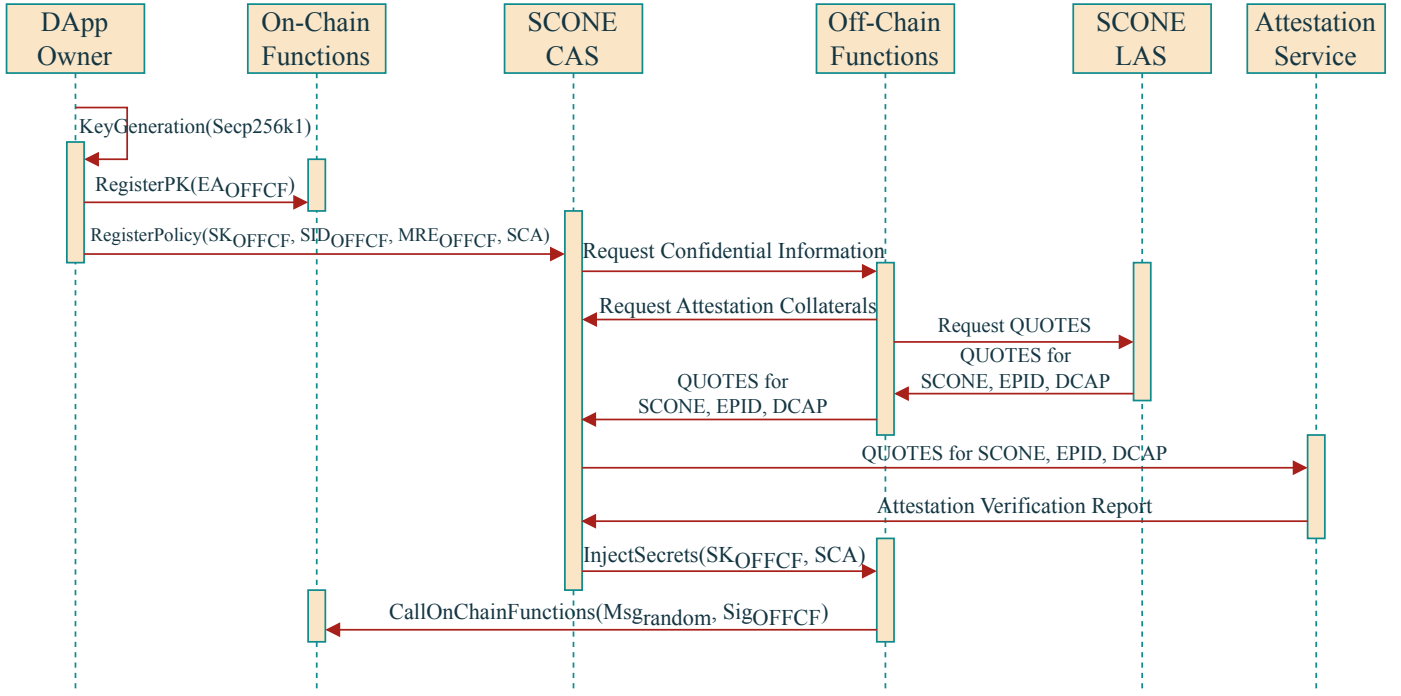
DApp Owner

On-Chain Functions

SCONE CAS

Off-Chain Functions

SCONE LAS

Attestation Service

KeyGeneration(Secp256k1)

RegisterPK($EA_{OFFCF}$)

RegisterPolicy($SK_{OFFCF}$, $SID_{OFFCF}$, $MRE_{OFFCF}$, SCA)

Request Confidential Information

Request Attestation Collaterals

Request QUOTES

QUOTES for SCONE, EPID, DCAP

QUOTES for SCONE, EPID, DCAP

QUOTES for SCONE, EPID, DCAP

Attestation Verification Report

InjectSecrets($SK_{OFFCF}$, SCA)

CallOnChainFunctions($Msg_{random}$, $Sig_{OFFCF}$)